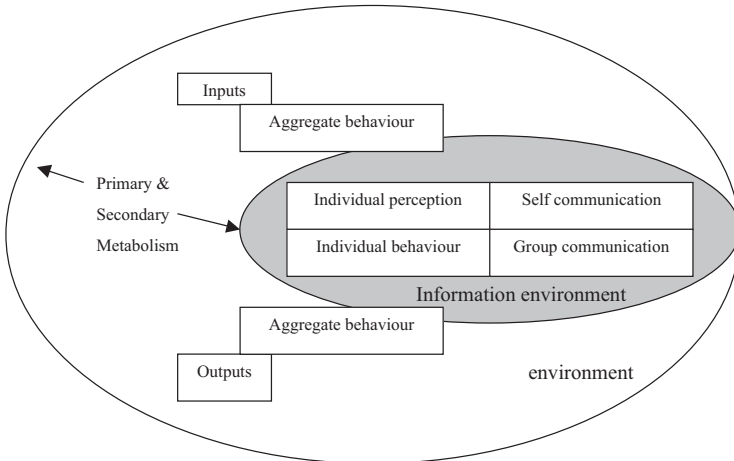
Inputs

Aggregate behaviour

Primary & Secondary Metabolism

| Individual perception | Self communication |
|---|---|
| Individual behaviour | Group communication |

Information environment

Aggregate behaviour

Outputs

environment